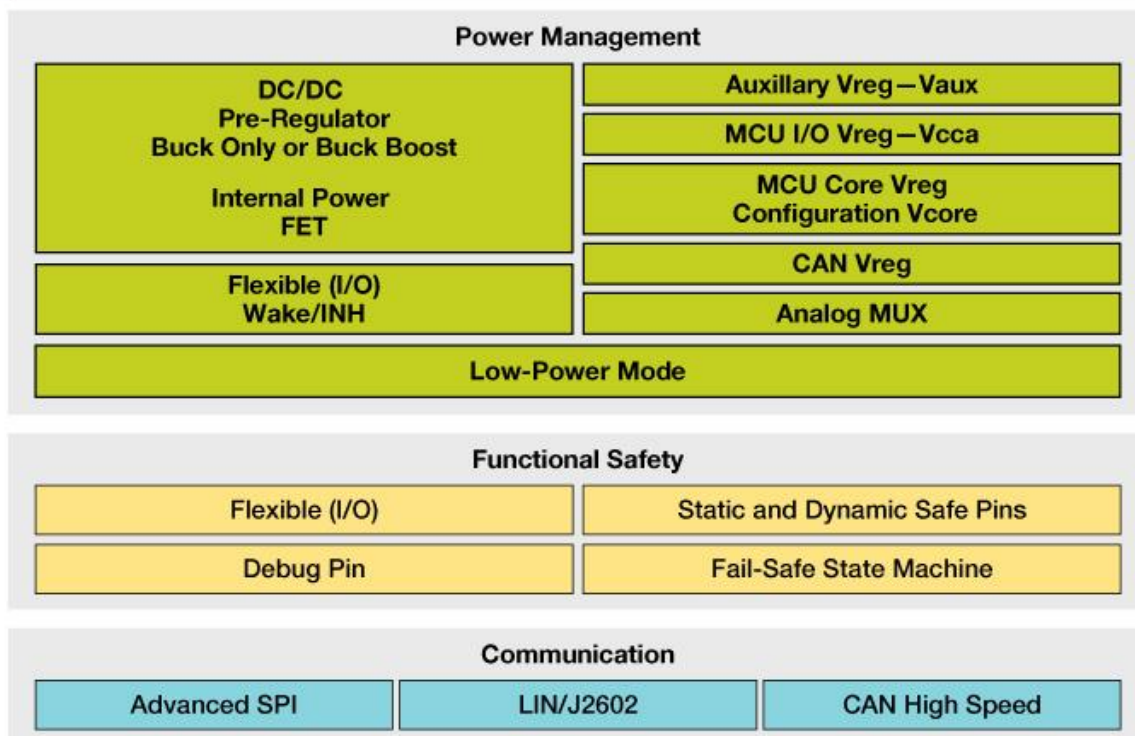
Power Management

DC/DC
Pre-Regulator
Buck Only or Buck Boost

Internal Power
FET

Auxillary Vreg—Vaux

MCU I/O Vreg—Vcca

MCU Core Vreg
Configuration Vcore

CAN Vreg

Flexible (I/O)
Wake/INH

Analog MUX

Low-Power Mode

Functional Safety

Flexible (I/O)

Static and Dynamic Safe Pins

Debug Pin

Fail-Safe State Machine

Communication

Advanced SPI

LIN/J2602

CAN High Speed